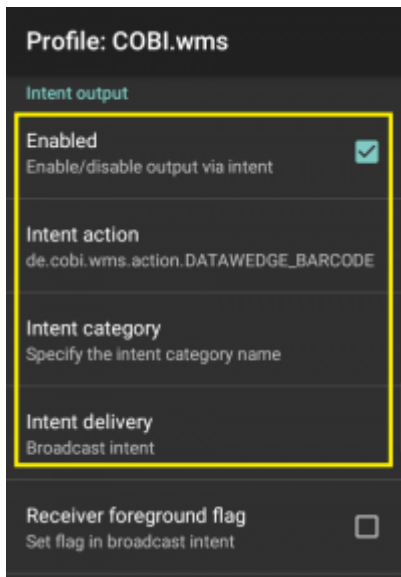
Profile: COBI.wms

Intent output

Enabled
Enable/disable output via intent

Intent action
de.cobi.wms.action.DATAWEDGE_BARCODE

Intent category
Specify the intent category name

Intent delivery
Broadcast intent

Receiver foreground flag
Set flag in broadcast intent